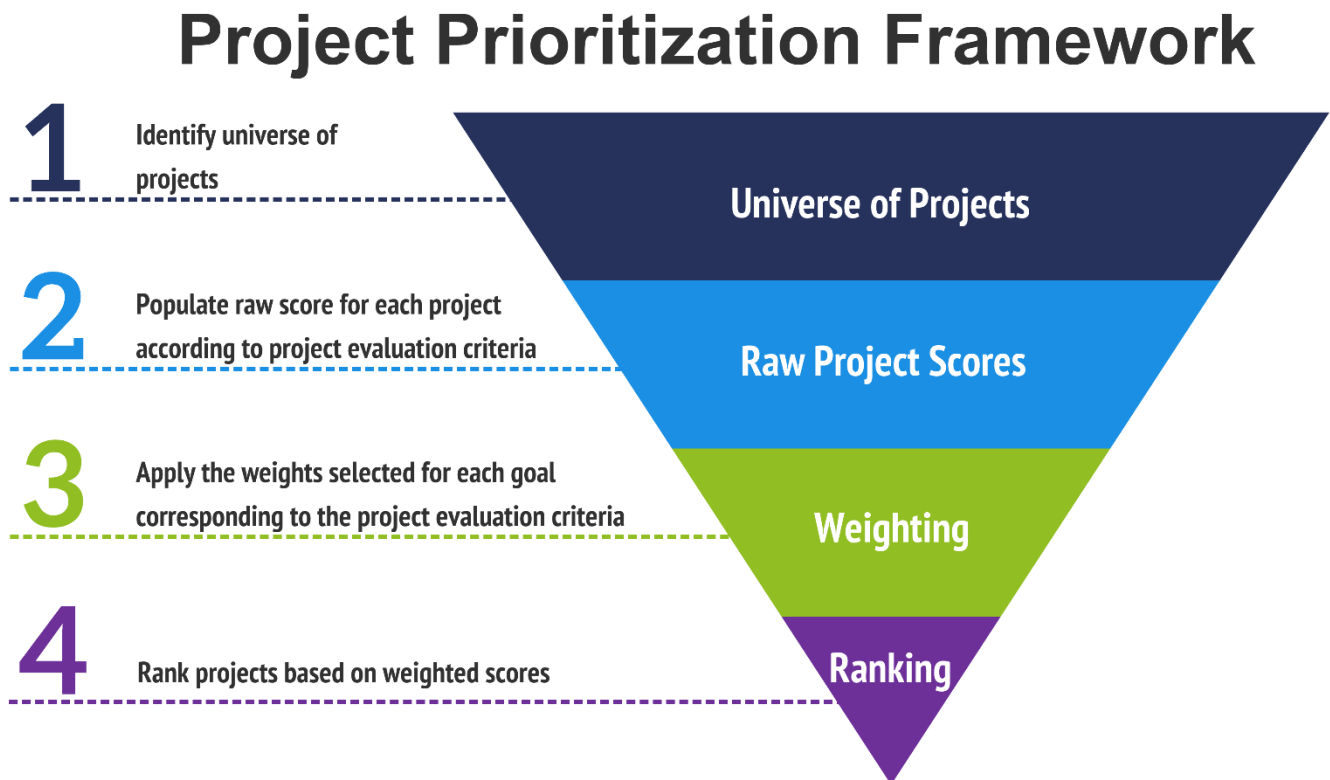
Project Prioritization Framework

1 Identify universe of projects

Universe of Projects

2 Populate raw score for each project according to project evaluation criteria

Raw Project Scores

3 Apply the weights selected for each goal corresponding to the project evaluation criteria

Weighting

4 Rank projects based on weighted scores

Ranking